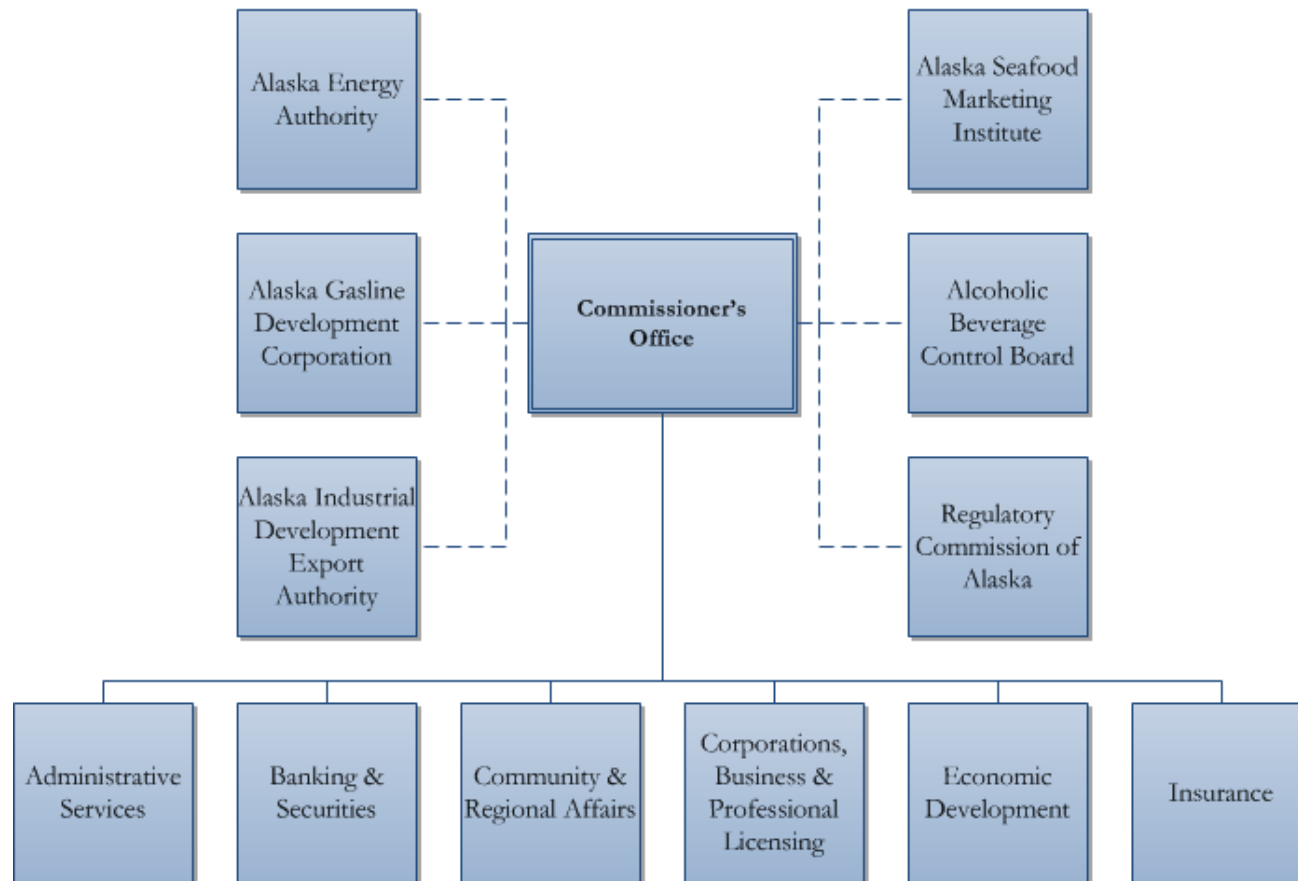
Alaska Energy Authority

Alaska Seafood Marketing Institute

Alaska Gasline Development Corporation

Commissioner's Office

Alcoholic Beverage Control Board

Alaska Industrial Development Export Authority

Regulatory Commission of Alaska

Administrative Services

Banking & Securities

Community & Regional Affairs

Corporations, Business & Professional Licensing

Economic Development

Insurance